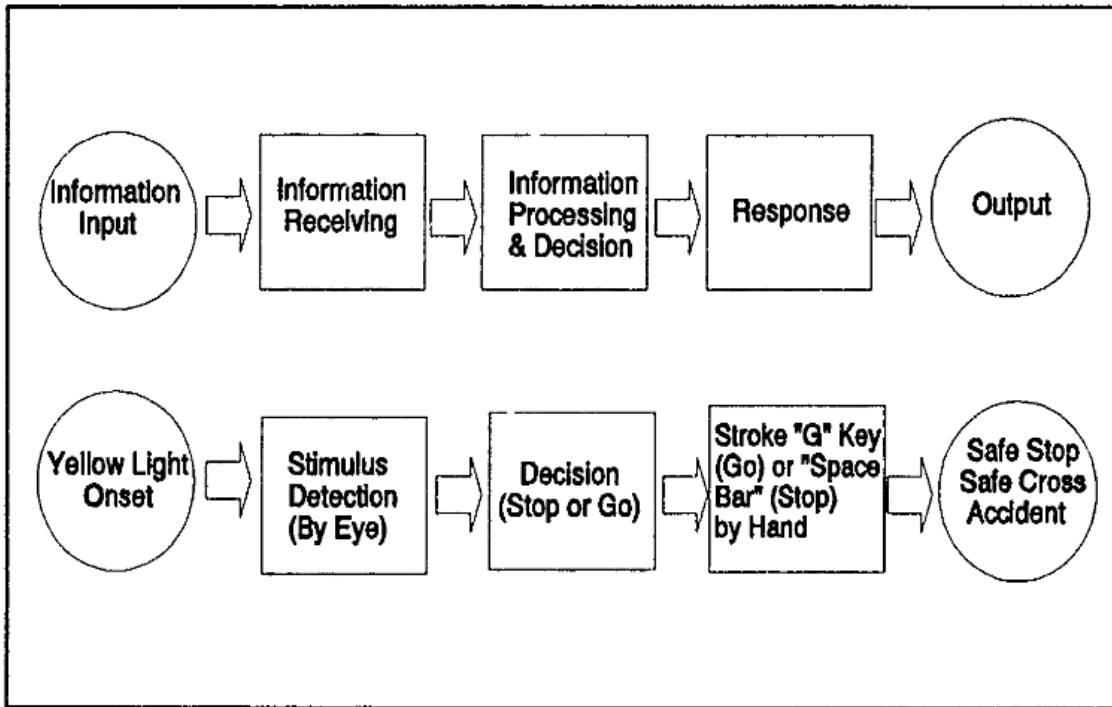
Information Input

Information Receiving

Information Processing & Decision

Response

Output

Yellow Light Onset

Stimulus Detection (By Eye)

Decision (Stop or Go)

Stroke "G" Key (Go) or "Space Bar" (Stop) by Hand

Safe Stop Safe Cross Accident